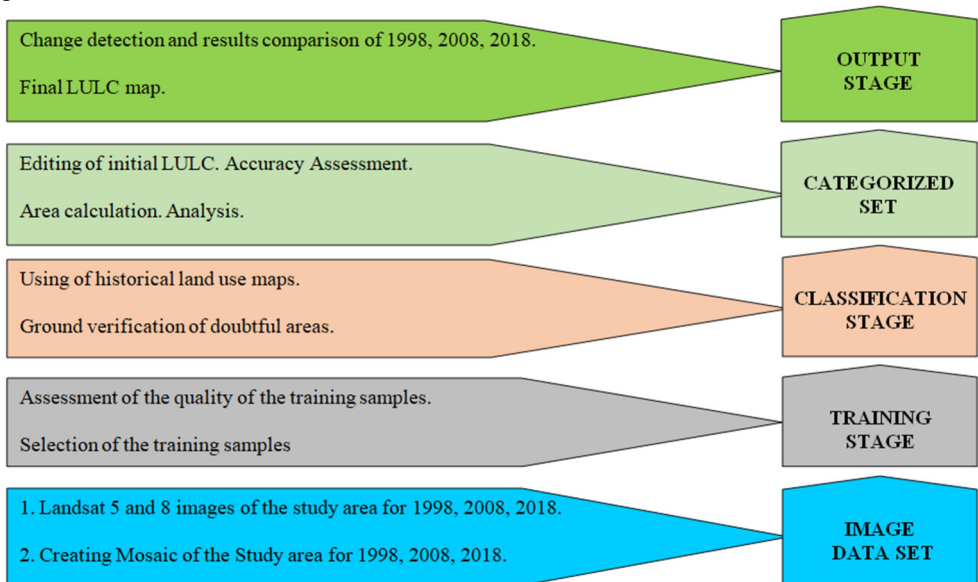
Change detection and results comparison of 1998, 2008, 2018.

Final LULC map.

OUTPUT STAGE

Editing of initial LULC. Accuracy Assessment.

Area calculation. Analysis.

CATEGORIZED SET

Using of historical land use maps.

Ground verification of doubtful areas.

CLASSIFICATION STAGE

Assessment of the quality of the training samples.

Selection of the training samples

TRAINING STAGE

1. Landsat 5 and 8 images of the study area for 1998, 2008, 2018.

2. Creating Mosaic of the Study area for 1998, 2008, 2018.

IMAGE DATA SET